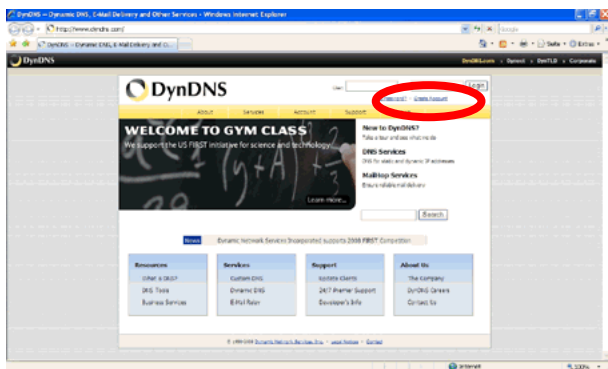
DynDNS -- Dynamic DNS, E-Mail Delivery and Other Services - Windows Internet Explorer

http://www.dyndns.com/

Google

DynDNS -- Dynamic DNS, E-Mail Delivery and O...

Page ▾ Tools ▾

DynDNS

DynDNS.com | Dynect | DevTLD | Corporate

DynDNS

User

Log in

Password | Create Account

About | Services | Account | Support

WELCOME TO GYM CLASS

We support the US FIRST initiative for science and technology.

Learn more...

New to DynDNS?
Take a tour and see what we do

DNS Services
DNS for static and dynamic IP addresses

MailHop Services
Ensure reliable mail delivery

Search

News Dynamic Network Services Incorporated supports 2008 FIRST Competition

| Resources | Services | Support | About Us |
|---|---|---|---|
| What is DNS? | Custom DNS | Update Clients | The Company |
| DNS Tools | Dynamic DNS | 24/7 Premier Support | DynDNS Careers |
| Business Services | E-Mail Relay | Developer's Info | Contact Us |

© 1998-2008 Dynamic Network Services, Inc. - Legal Notices - Contact

Internet

100%